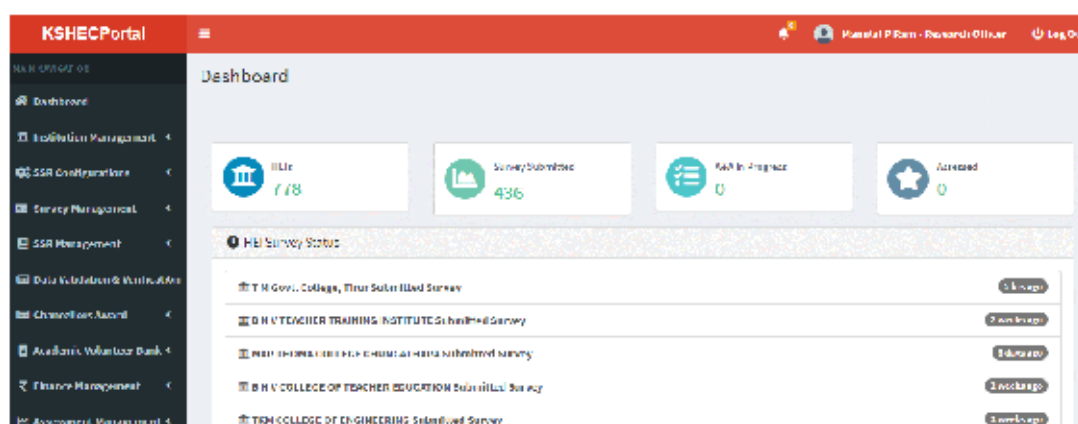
KSHECPortal

Manulal P Ram - Research Officer

Log Out

MAIN NAVIGATION

Dashboard

Institution Management

SSR Configurations

Survey Management

SSR Management

Data Validation & Verification

Chancellors Award

Academic Volunteer Bank

Finance Management

Assessment Management

Dashboard

HEIs
778

Survey Submitted
436

SAR In Progress
0

Assessed
0

HEI Survey Status

T M Govt. College, Tirur Submitted Survey

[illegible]

B N V TEACHER TRAINING INSTITUTE Submitted Survey

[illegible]

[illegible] Submitted Survey

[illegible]

B N V COLLEGE OF TEACHER EDUCATION Submitted Survey

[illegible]

TKM COLLEGE OF ENGINEERING Submitted Survey

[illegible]